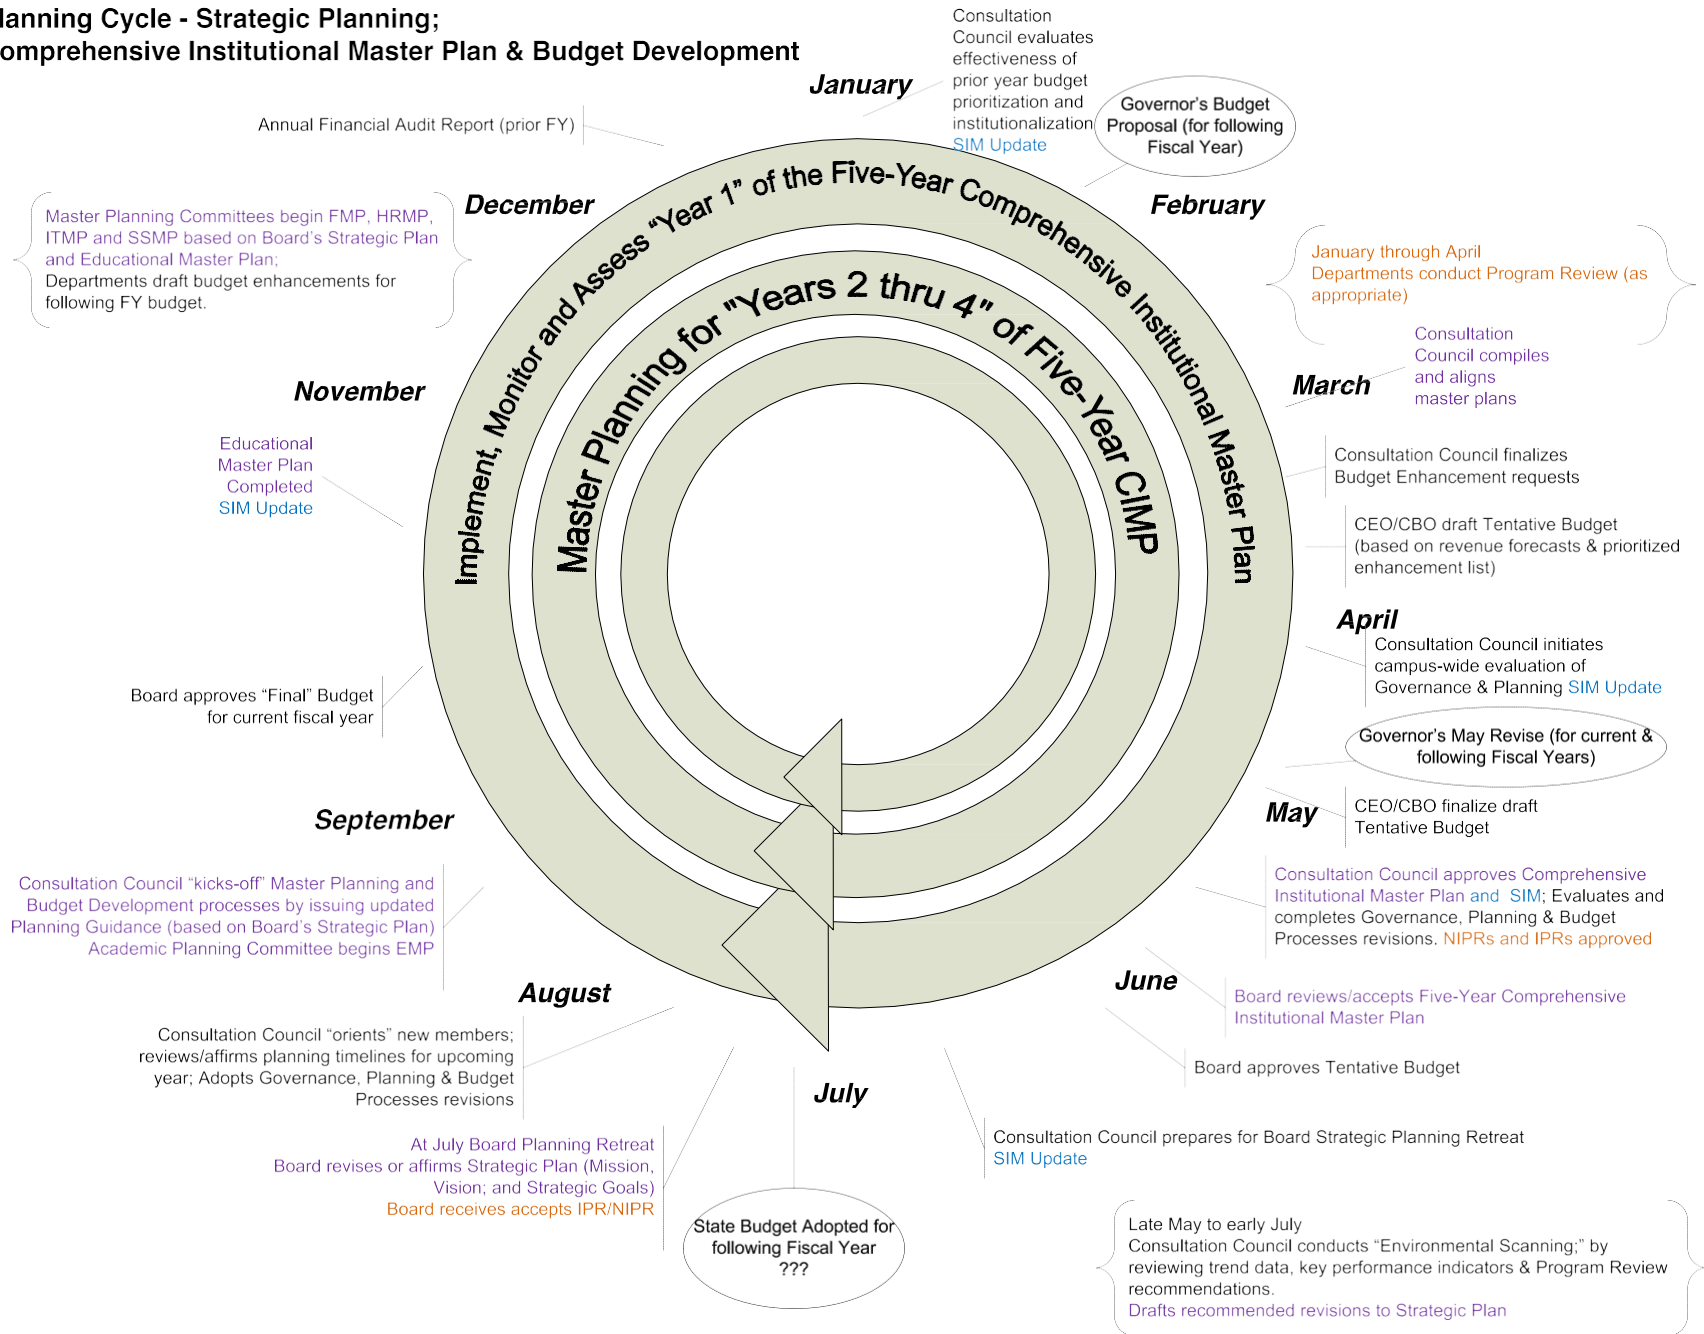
lanning Cycle - Strategic Planning;
omprehensive Institutional Master Plan & Budget Development

January

Consultation Council evaluates effectiveness of prior year budget prioritization and institutionalization SIM Update

Governor's Budget Proposal (for following Fiscal Year)

Annual Financial Audit Report (prior FY)

December

February

Master Planning Committees begin FMP, HRMP, ITMP and SSMP based on Board's Strategic Plan and Educational Master Plan;
Departments draft budget enhancements for following FY budget.

January through April
Departments conduct Program Review (as appropriate)

Implement, Monitor and Assess "Year 1" of the Five-Year Comprehensive Institutional Master Plan

Master Planning for "Years 2 thru 4" of Five-Year CIMP

March

Consultation Council compiles and aligns master plans

November

Educational Master Plan Completed
SIM Update

Consultation Council finalizes Budget Enhancement requests

CEO/CBO draft Tentative Budget (based on revenue forecasts & prioritized enhancement list)

April

Consultation Council initiates campus-wide evaluation of Governance & Planning SIM Update

Board approves "Final" Budget for current fiscal year

Governor's May Revise (for current & following Fiscal Years)

May

CEO/CBO finalize draft Tentative Budget

September

Consultation Council approves Comprehensive Institutional Master Plan and SIM; Evaluates and completes Governance, Planning & Budget Processes revisions. NIPRs and IPRs approved

Consultation Council "kicks-off" Master Planning and Budget Development processes by issuing updated Planning Guidance (based on Board's Strategic Plan)
Academic Planning Committee begins EMP

June

August

Board reviews/accepts Five-Year Comprehensive Institutional Master Plan

Consultation Council "orients" new members; reviews/affirms planning timelines for upcoming year; Adopts Governance, Planning & Budget Processes revisions

Board approves Tentative Budget

July

At July Board Planning Retreat
Board revises or affirms Strategic Plan (Mission, Vision; and Strategic Goals)
Board receives accepts IPR/NIPR

Consultation Council prepares for Board Strategic Planning Retreat
SIM Update

State Budget Adopted for following Fiscal Year
???

Late May to early July
Consultation Council conducts "Environmental Scanning;" by reviewing trend data, key performance indicators & Program Review recommendations.
Drafts recommended revisions to Strategic Plan